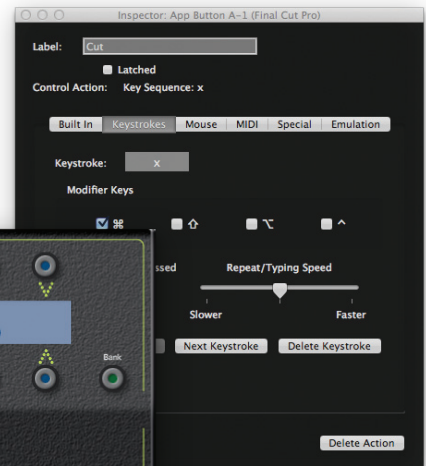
Inspector: App Button A-1 (Final Cut Pro)

Label: Cut

Latched

Control Action: Key Sequence: x

Built In | Keystrokes | Mouse | MIDI | Special | Emulation

Keystroke: x

Modifier Keys

⌘ ⇧ ⌥ ^

ssed

Repeat/Typing Speed

Slower

Faster

Next Keystroke

Delete Keystroke

Bank

Delete Action